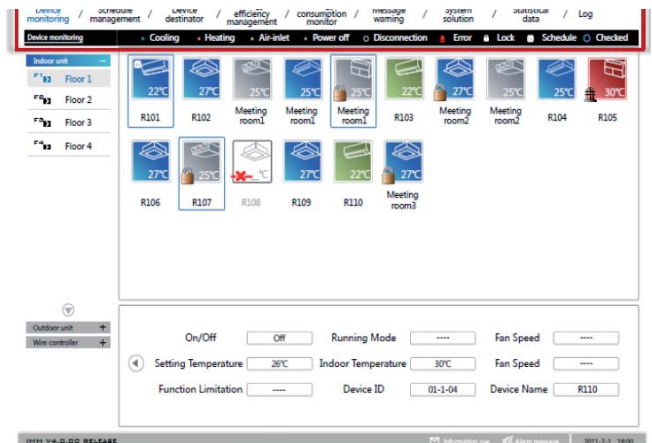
Device monitoring / Schedule management / Device destinator / efficiency management / consumption monitor / Message warning / System solution / Statistical data / Log

Device monitoring
Cooling · Heating · Air-inlet · Power off · Disconnection · Error · Lock · Schedule · Checked

Indoor unit
Floor 1
Floor 2
Floor 3
Floor 4

22°C R101
27°C R102
25°C Meeting room1
25°C Meeting room1
25°C Meeting room1
22°C R103
27°C Meeting room2
25°C Meeting room2
25°C R104
30°C R105

27°C R106
25°C R107
°C R108
27°C R109
22°C R110
27°C Meeting room3

Outdoor unit +
Wire controller +

| On/Off | Off | Running Mode | ---- | Fan Speed | ---- |
|---|---|---|---|---|---|
| Setting Temperature | 26°C | Indoor Temperature | 30°C | Fan Speed | ---- |
| Function Limitation | ---- | Device ID | 01-1-04 | Device Name | R110 |

IMM V4.0.00 RELEASE
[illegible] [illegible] 2011-2-1 18:00